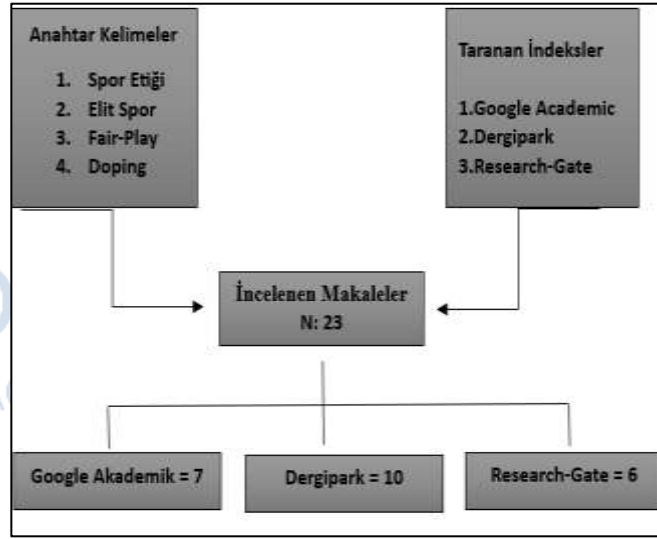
Anahtar Kelimeler

1. Spor Etiği
2. Elit Spor
3. Fair-Play
4. Doping

Taranan İndeksler

1.Google Academic
2.Dergipark
3.Research-Gate

İncelenen Makaleler
N: 23

Google Akademik = 7

Dergipark = 10

Research-Gate = 6